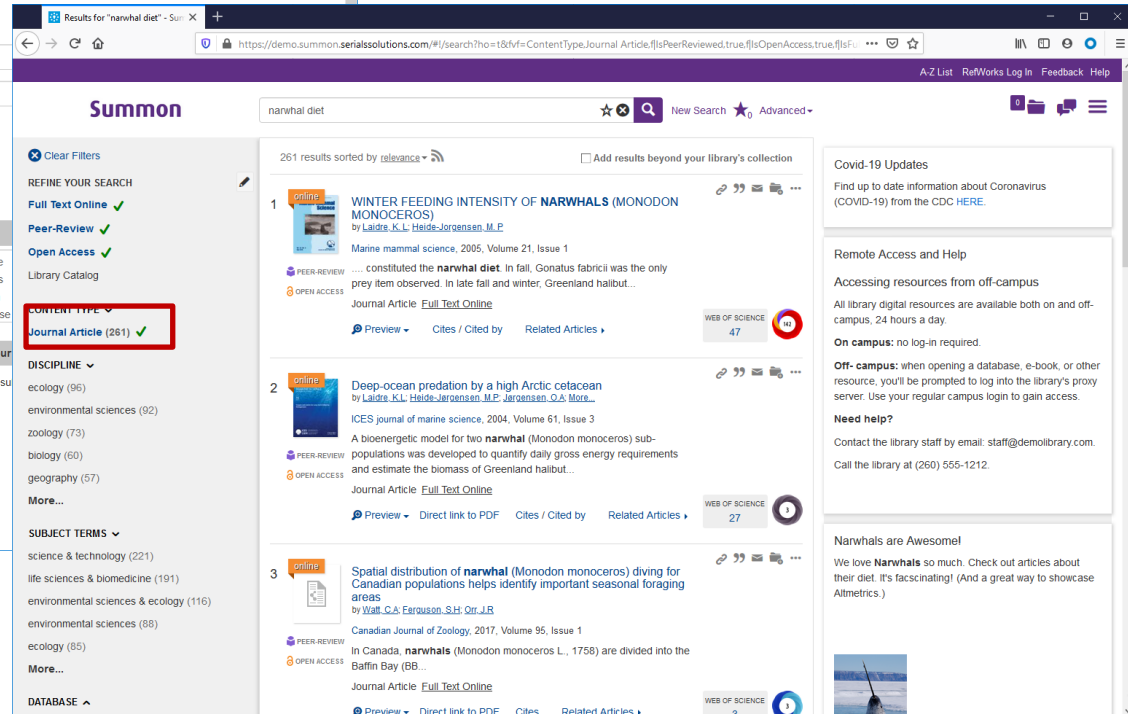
Results for "narwhal diet" - Sum ×

https://demo.summon.serialssolutions.com/#!/search?ho=t&fvf=ContentType,Journal Article,f|IsPeerReviewed,true,f|IsOpenAccess,true,f|IsFu

A-Z List RefWorks Log In Feedback Help

Summon

narwhal diet

New Search Advanced

0

Clear Filters

REFINE YOUR SEARCH

Full Text Online ✓

Peer-Review ✓

Open Access ✓

Library Catalog

CONTENT TYPE

Journal Article (261) ✓

DISCIPLINE

ecology (96)

environmental sciences (92)

zoology (73)

biology (60)

geography (57)

More...

SUBJECT TERMS

science & technology (221)

life sciences & biomedicine (191)

environmental sciences & ecology (116)

environmental sciences (88)

ecology (85)

More...

DATABASE

261 results sorted by relevance

Add results beyond your library's collection

1 online

WINTER FEEDING INTENSITY OF NARWHALS (MONODON MONOCEROS)

by Laidre, K. L; Heide-Jorgensen, M. P

Marine mammal science, 2005, Volume 21, Issue 1

.... constituted the narwhal diet. In fall, Gonatus fabricii was the only prey item observed. In late fall and winter, Greenland halibut...

PEER-REVIEW
OPEN ACCESS

Journal Article Full Text Online

Preview Cites / Cited by Related Articles

WEB OF SCIENCE 47

142

2 online

Deep-ocean predation by a high Arctic cetacean

by Laidre, K.L; Heide-Jørgensen, M.P; Jørgensen, O.A; More...

ICES journal of marine science, 2004, Volume 61, Issue 3

A bioenergetic model for two narwhal (Monodon monoceros) sub-populations was developed to quantify daily gross energy requirements and estimate the biomass of Greenland halibut...

PEER-REVIEW
OPEN ACCESS

Journal Article Full Text Online

Preview Direct link to PDF Cites / Cited by Related Articles

WEB OF SCIENCE 27

3

3 online

Spatial distribution of narwhal (Monodon monoceros) diving for Canadian populations helps identify important seasonal foraging areas

by Watt, C.A; Ferguson, S.H; Orr, J.R

Canadian Journal of Zoology, 2017, Volume 95, Issue 1

In Canada, narwhals (Monodon monoceros L., 1758) are divided into the Baffin Bay (BB...

PEER-REVIEW
OPEN ACCESS

Journal Article Full Text Online

Preview Direct link to PDF Cites Related Articles

WEB OF SCIENCE 3

3

Covid-19 Updates

Find up to date information about Coronavirus (COVID-19) from the CDC HERE.

Remote Access and Help

Accessing resources from off-campus

All library digital resources are available both on and off-campus, 24 hours a day.

On campus: no log-in required.

Off- campus: when opening a database, e-book, or other resource, you'll be prompted to log into the library's proxy server. Use your regular campus login to gain access.

Need help?

Contact the library staff by email: staff@demolibrary.com.

Call the library at (260) 555-1212.

Narwhals are Awesome!

We love Narwhals so much. Check out articles about their diet. It's fascscinating! (And a great way to showcase Altmetrics.)